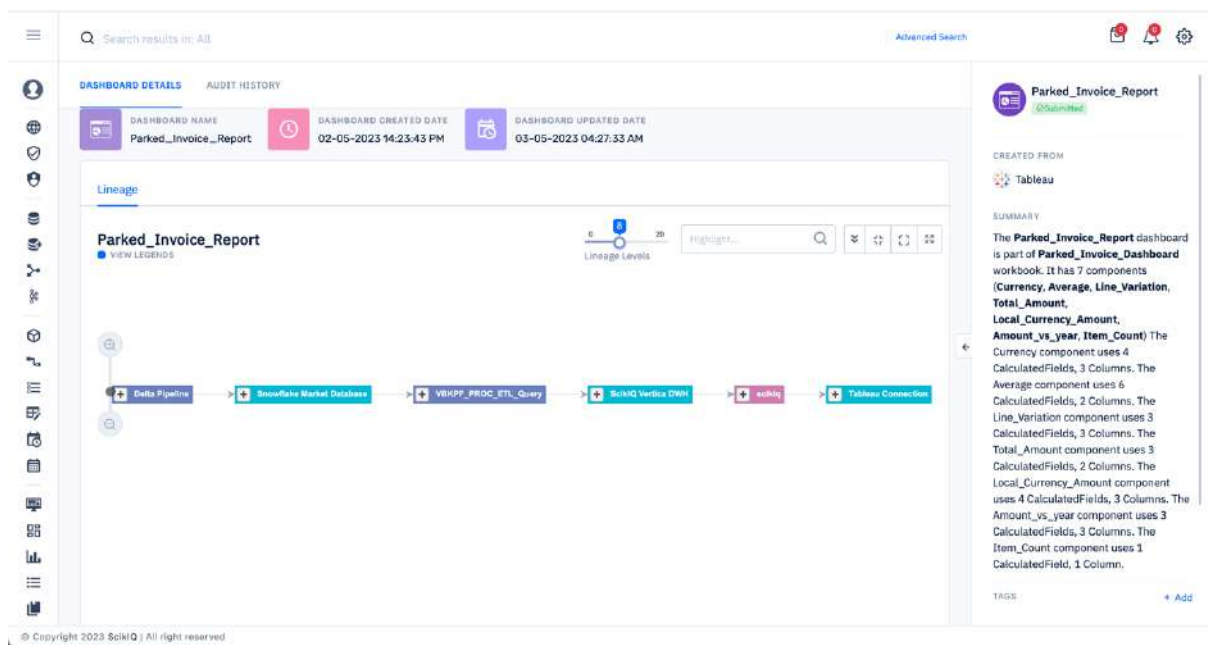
Search results in: All

Advanced Search

DASHBOARD DETAILS AUDIT HISTORY

DASHBOARD NAME
Parked_Invoice_Report

DASHBOARD CREATED DATE
02-05-2023 14:23:43 PM

DASHBOARD UPDATED DATE
03-05-2023 04:27:33 AM

Lineage

Parked_Invoice_Report
VIEW LEGENDS

0 8 20
Lineage Levels

Highlight...

Delta Pipeline
Snowflake Market Database
VBKPF_PROC_ETL_Query
SciklQ Vertica DWH
sciklq
Tableau Connection

Parked_Invoice_Report
Submitted

CREATED FROM
Tableau

SUMMARY
The **Parked_Invoice_Report** dashboard is part of **Parked_Invoice_Dashboard** workbook. It has 7 components (**Currency, Average, Line_Variation, Total_Amount, Local_Currency_Amount, Amount_vs_year, Item_Count**) The Currency component uses 4 CalculatedFields, 3 Columns. The Average component uses 6 CalculatedFields, 2 Columns. The Line_Variation component uses 3 CalculatedFields, 3 Columns. The Total_Amount component uses 3 CalculatedFields, 2 Columns. The Local_Currency_Amount component uses 4 CalculatedFields, 3 Columns. The Amount_vs_year component uses 3 CalculatedFields, 3 Columns. The Item_Count component uses 1 CalculatedField, 1 Column.

TAGS
+ Add

© Copyright 2023 SciklQ | All right reserved